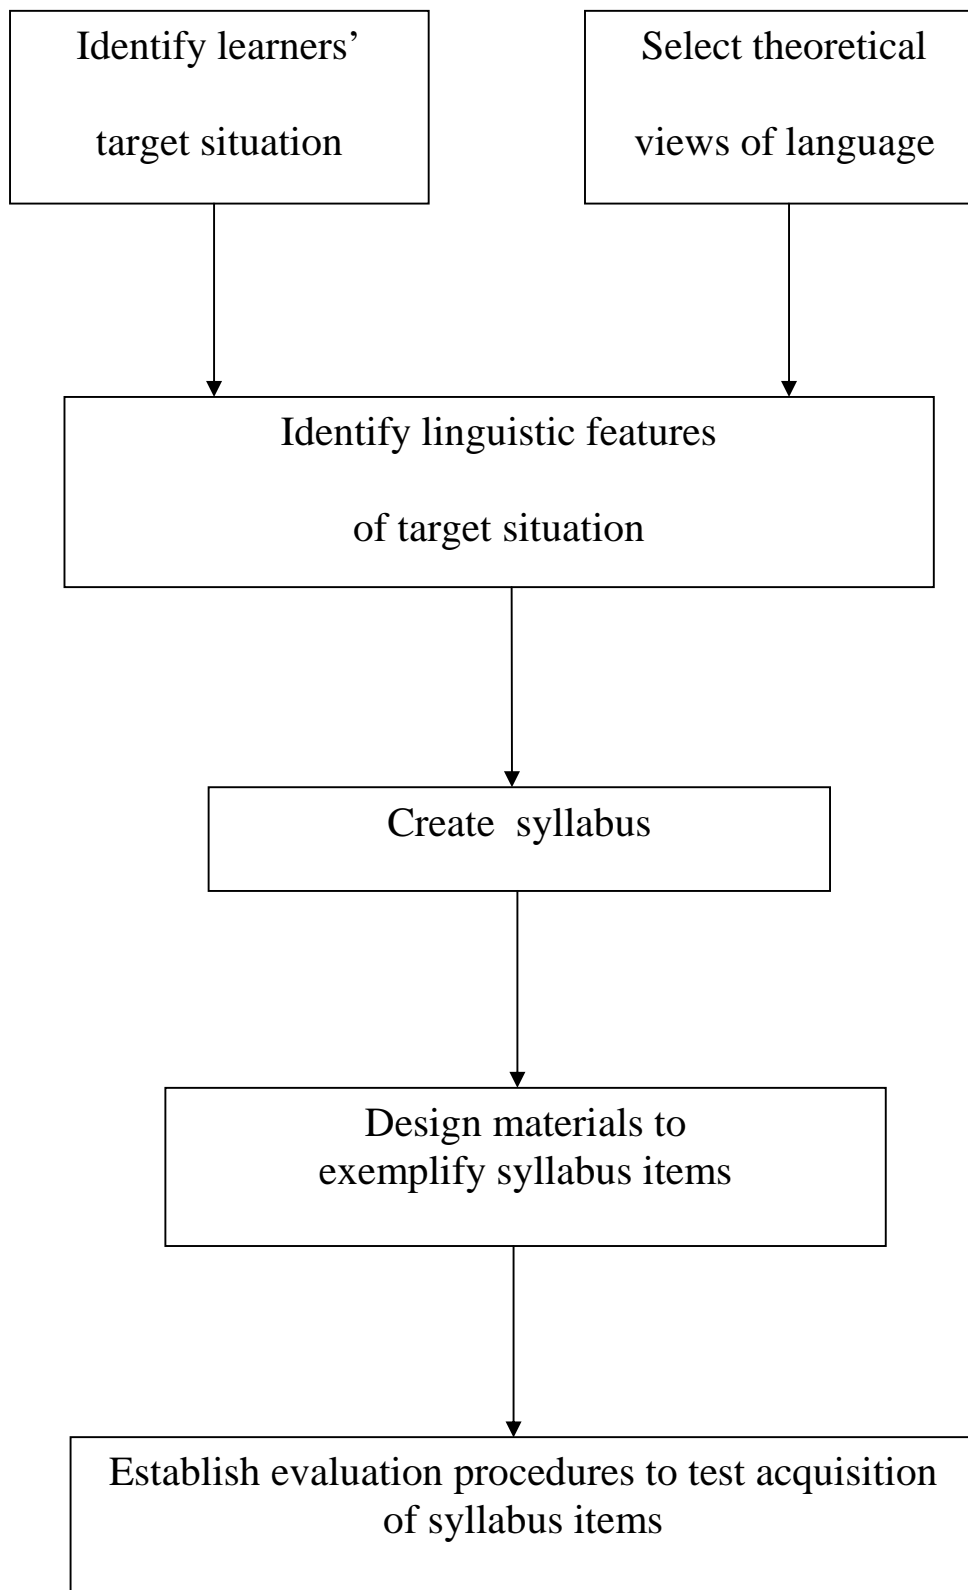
Identify learners' target situation

Select theoretical views of language

Identify linguistic features of target situation

Create syllabus

Design materials to exemplify syllabus items

Establish evaluation procedures to test acquisition of syllabus items